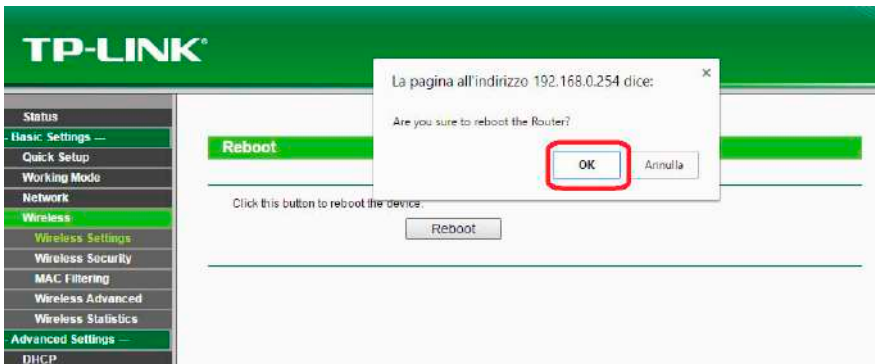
TP-LINK®

Status
- Basic Settings —
Quick Setup
Working Mode
Network
Wireless
Wireless Settings
Wireless Security
MAC Filtering
Wireless Advanced
Wireless Statistics
- Advanced Settings —
DHCP

Reboot

Click this button to reboot the device.

Reboot

La pagina all'indirizzo 192.168.0.254 dice:

×

Are you sure to reboot the Router?

OK

Annulla